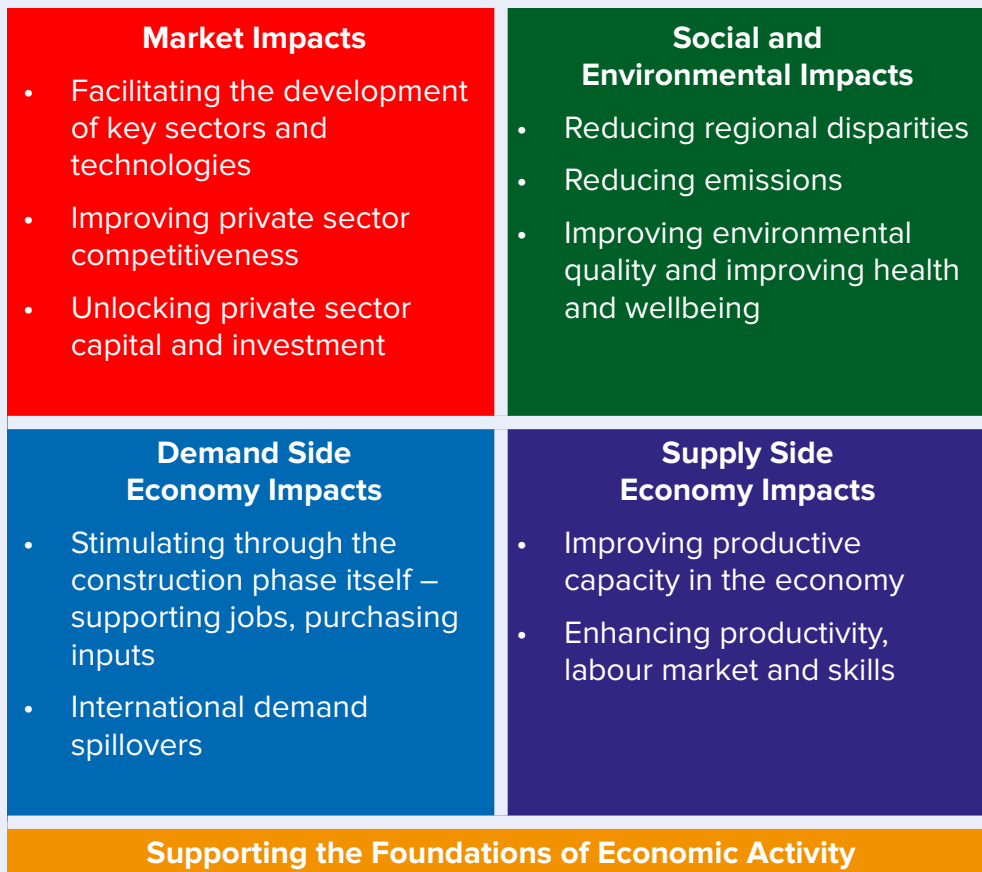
Market Impacts

- Facilitating the development of key sectors and technologies
- Improving private sector competitiveness
- Unlocking private sector capital and investment

Social and Environmental Impacts

- Reducing regional disparities
- Reducing emissions
- Improving environmental quality and improving health and wellbeing

Demand Side Economy Impacts

- Stimulating through the construction phase itself – supporting jobs, purchasing inputs
- International demand spillovers

Supply Side Economy Impacts

- Improving productive capacity in the economy
- Enhancing productivity, labour market and skills

Supporting the Foundations of Economic Activity